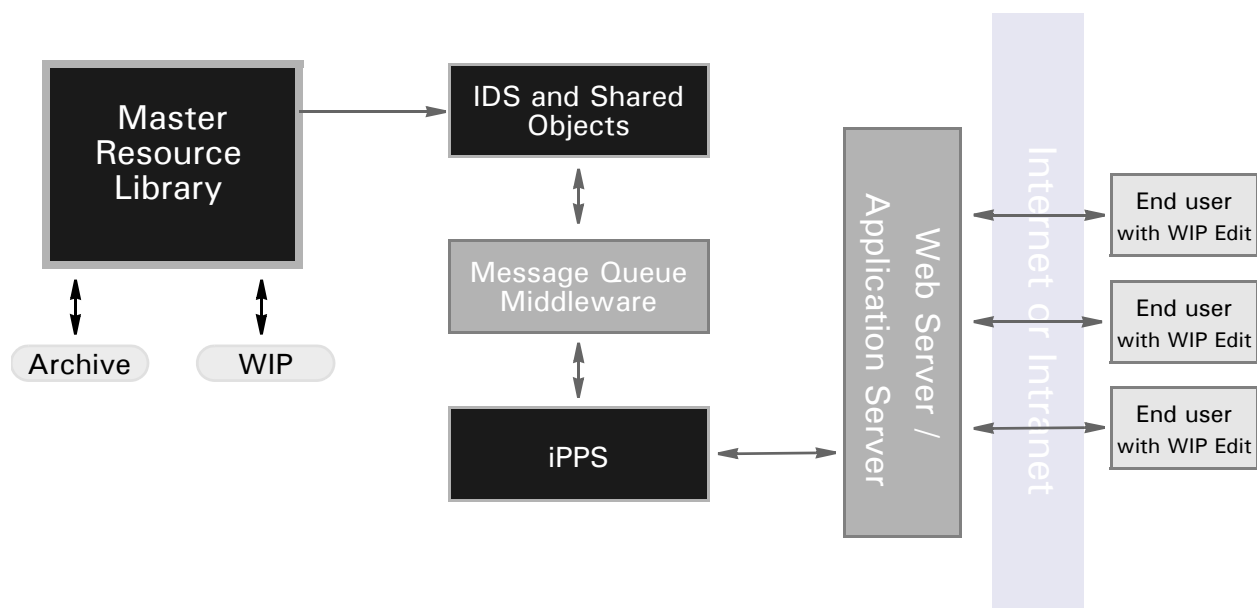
Master Resource Library

Archive

WIP

IDS and Shared Objects

Message Queue Middleware

iPPS

Web Server / Application Server

Internet or Intranet

End user with WIP Edit

End user with WIP Edit

End user with WIP Edit